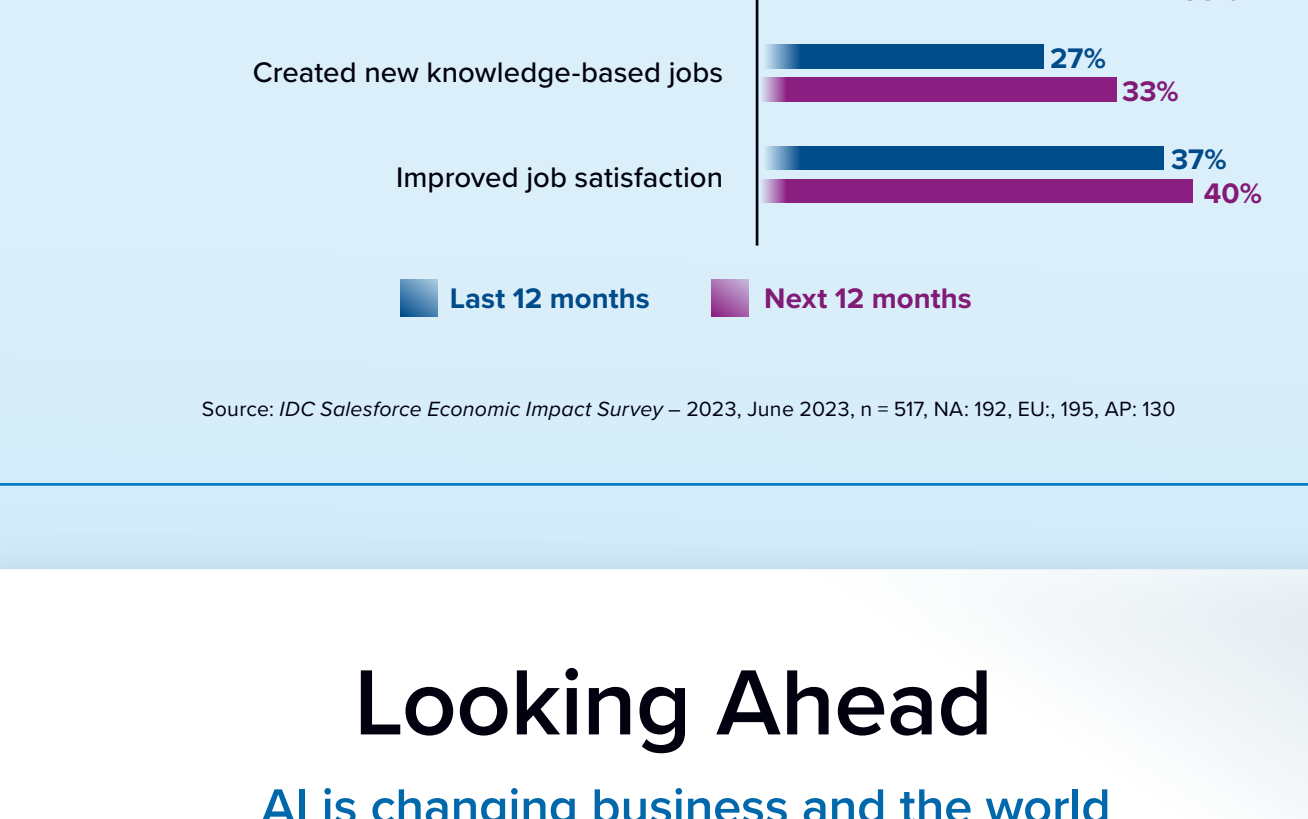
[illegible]

Created new knowledge-based jobs 27% 33%

Improved job satisfaction 37% 40%

Last 12 months Next 12 months

Source: *IDC Salesforce Economic Impact Survey* – 2023, June 2023, n = 517, NA: 192, EU:, 195, AP: 130

Looking Ahead

AI is changing business and the world